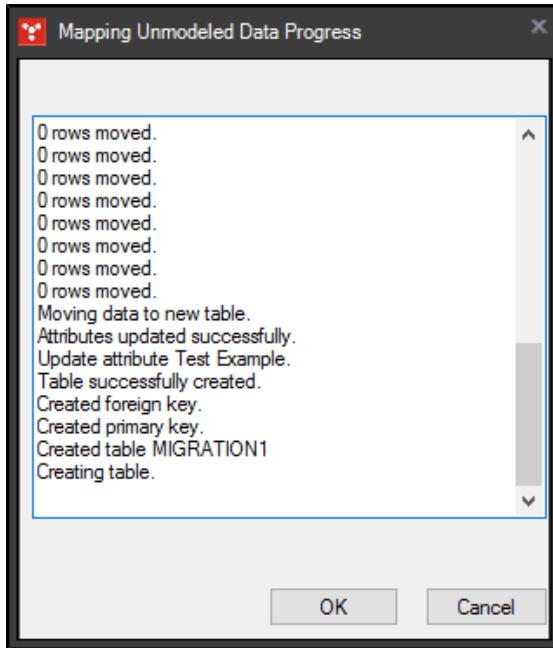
Mapping Unmodeled Data Progress

0 rows moved.
0 rows moved.
0 rows moved.
0 rows moved.
0 rows moved.
0 rows moved.
0 rows moved.
0 rows moved.
Moving data to new table.
Attributes updated successfully.
Update attribute Test Example.
Table successfully created.
Created foreign key.
Created primary key.
Created table MIGRATION1
Creating table.

OK
Cancel